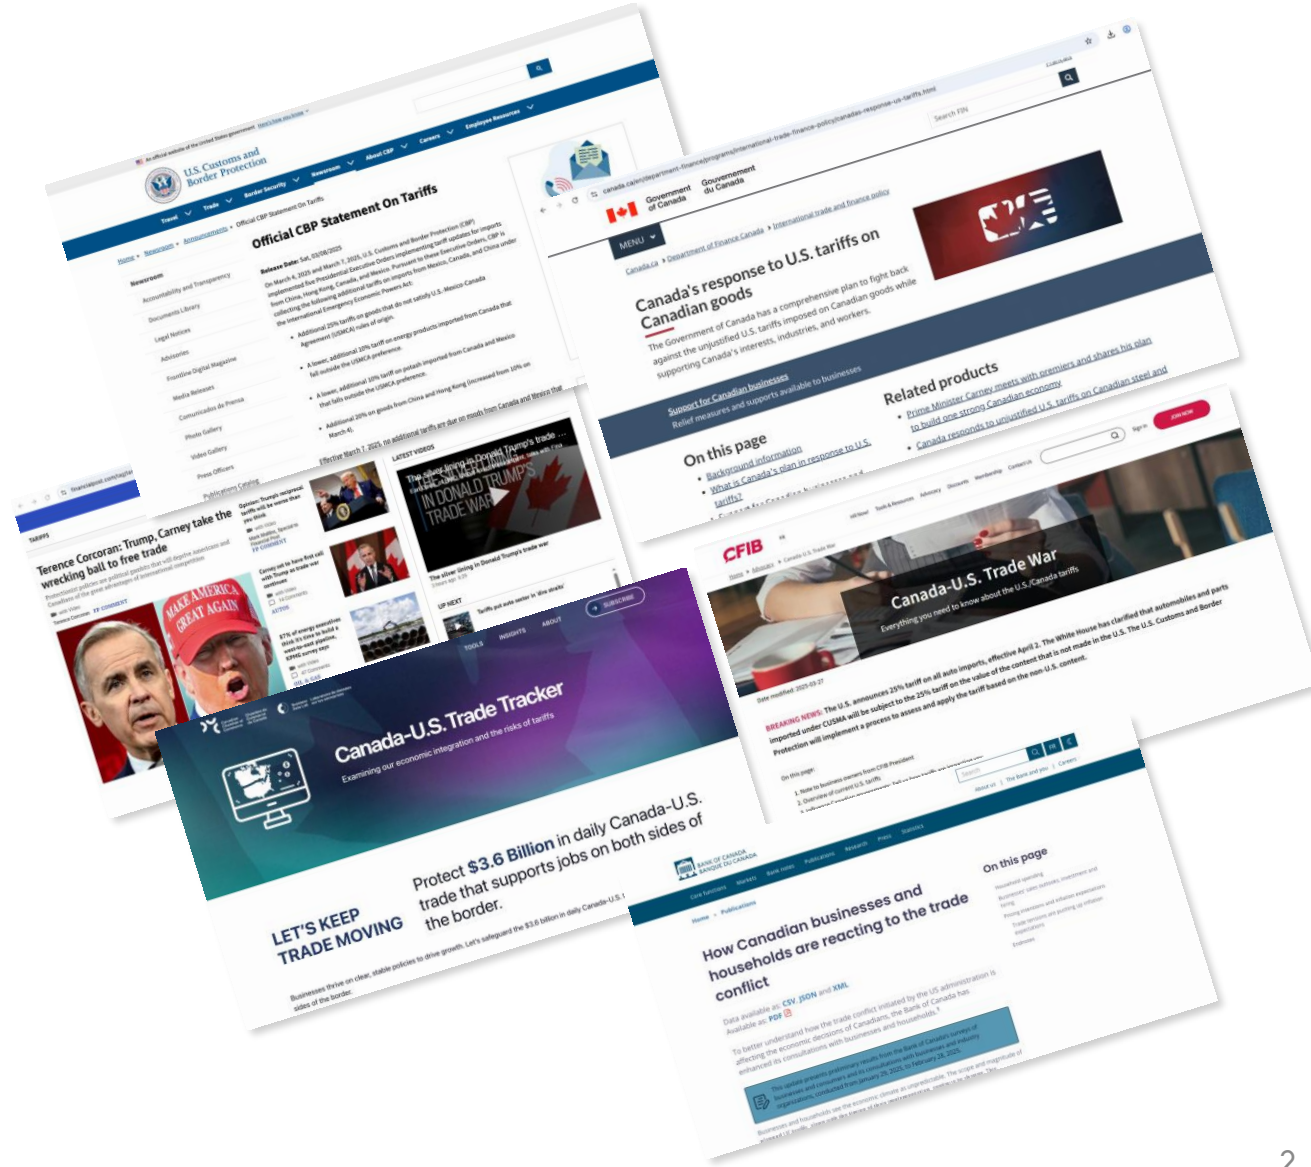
U.S. Customs and Border Protection

Official CBP Statement On Tariffs

Release Date: Sat, 03/08/2025

On March 6, 2025 and March 7, 2025, U.S. Customs and Border Protection (CBP) implemented five Presidential Executive Orders implementing tariff updates for imports from China, Hong Kong, Canada, and Mexico. Pursuant to these Executive Orders, CBP is collecting the following additional tariffs on imports from Mexico, Canada, and China under the International Emergency Economic Powers Act:

Newsroom

Government of Canada Gouvernement du Canada

MENU

Canada's response to U.S. tariffs on Canadian goods

The Government of Canada has a comprehensive plan to fight back against the unjustified U.S. tariffs imposed on Canadian goods while supporting Canada's interests, industries, and workers.

Support for Canadian businesses
Relief measures and supports available to businesses

Related products

Prime Minister Carney meets with premiers and shares his plan to build one strong Canadian economy

Canada responds to unjustified U.S. tariffs on Canadian steel and

On this page

Background information

What is Canada's plan in response to U.S. tariffs?

Terence Corcoran: Trump, Carney take the wrecking ball to free trade

TARIFFS

LATEST VIDEOS

The silver lining in Donald Trump's trade war

UP NEXT

CFIB

Canada-U.S. Trade War

Everything you need to know about the U.S./Canada tariffs

JOIN NOW

BREAKING NEWS: The U.S. announces 25% tariff on all auto imports, effective April 2. The White House has clarified that automobiles and parts imported under CUSMA will be subject to the 25% tariff on the value of the content that is not made in the U.S. The U.S. Customs and Border Protection will implement a process to assess and apply the tariff based on the non-U.S. content.

Canada-U.S. Trade Tracker

Examining our economic integration and the risks of tariffs

SUBSCRIBE

LET'S KEEP TRADE MOVING

Protect $3.6 Billion in daily Canada-U.S. trade that supports jobs on both sides of the border.

Businesses thrive on clear, stable policies to drive growth. Let's safeguard the $3.6 billion in daily Canada-U.S.

BANK OF CANADA BANQUE DU CANADA

How Canadian businesses and households are reacting to the trade conflict

On this page

Data available as: CSV, JSON and XML
Available as: PDF

2